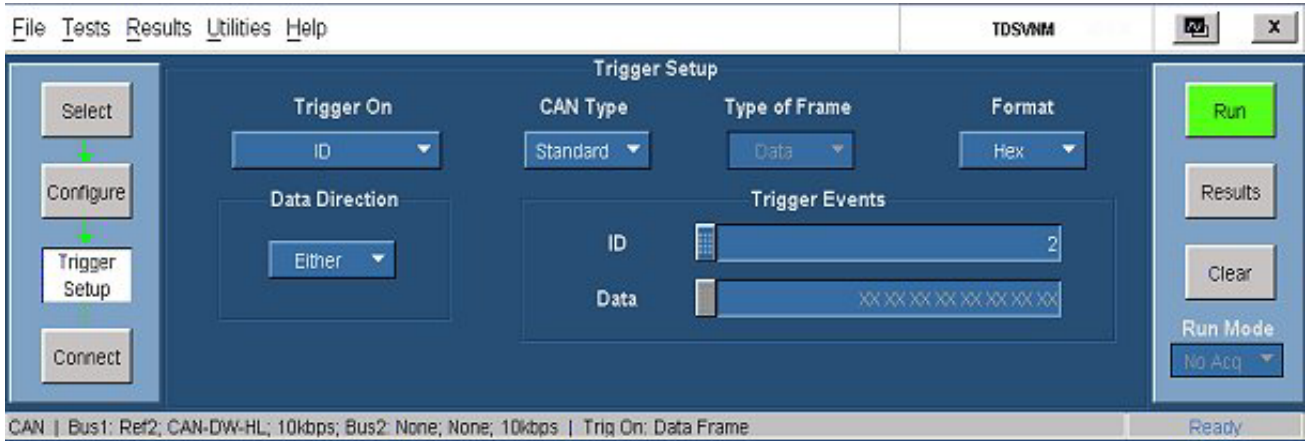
File Tests Results Utilities Help

TDSVNM

x

Trigger Setup

Select

Configure

Trigger Setup

Connect

Trigger On

ID

CAN Type

Standard

Type of Frame

Data

Format

Hex

Data Direction

Either

Trigger Events

ID

2

Data

XX XX XX XX XX XX XX XX

Run

Results

Clear

Run Mode

No Acq

CAN | Bus1: Ref2; CAN-DW-HL; 10kbps; Bus2: None; None; 10kbps | Trig On: Data Frame

Ready